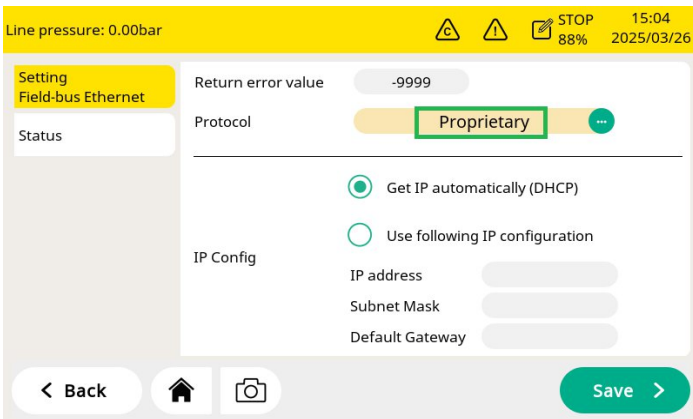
Line pressure: 0.00bar

c

STOP
88%

15:04
2025/03/26

Setting
Field-bus Ethernet

Status

Return error value -9999

Protocol Proprietary ···

IP Config

Get IP automatically (DHCP)

Use following IP configuration

IP address

Subnet Mask

Default Gateway

< Back

Save >